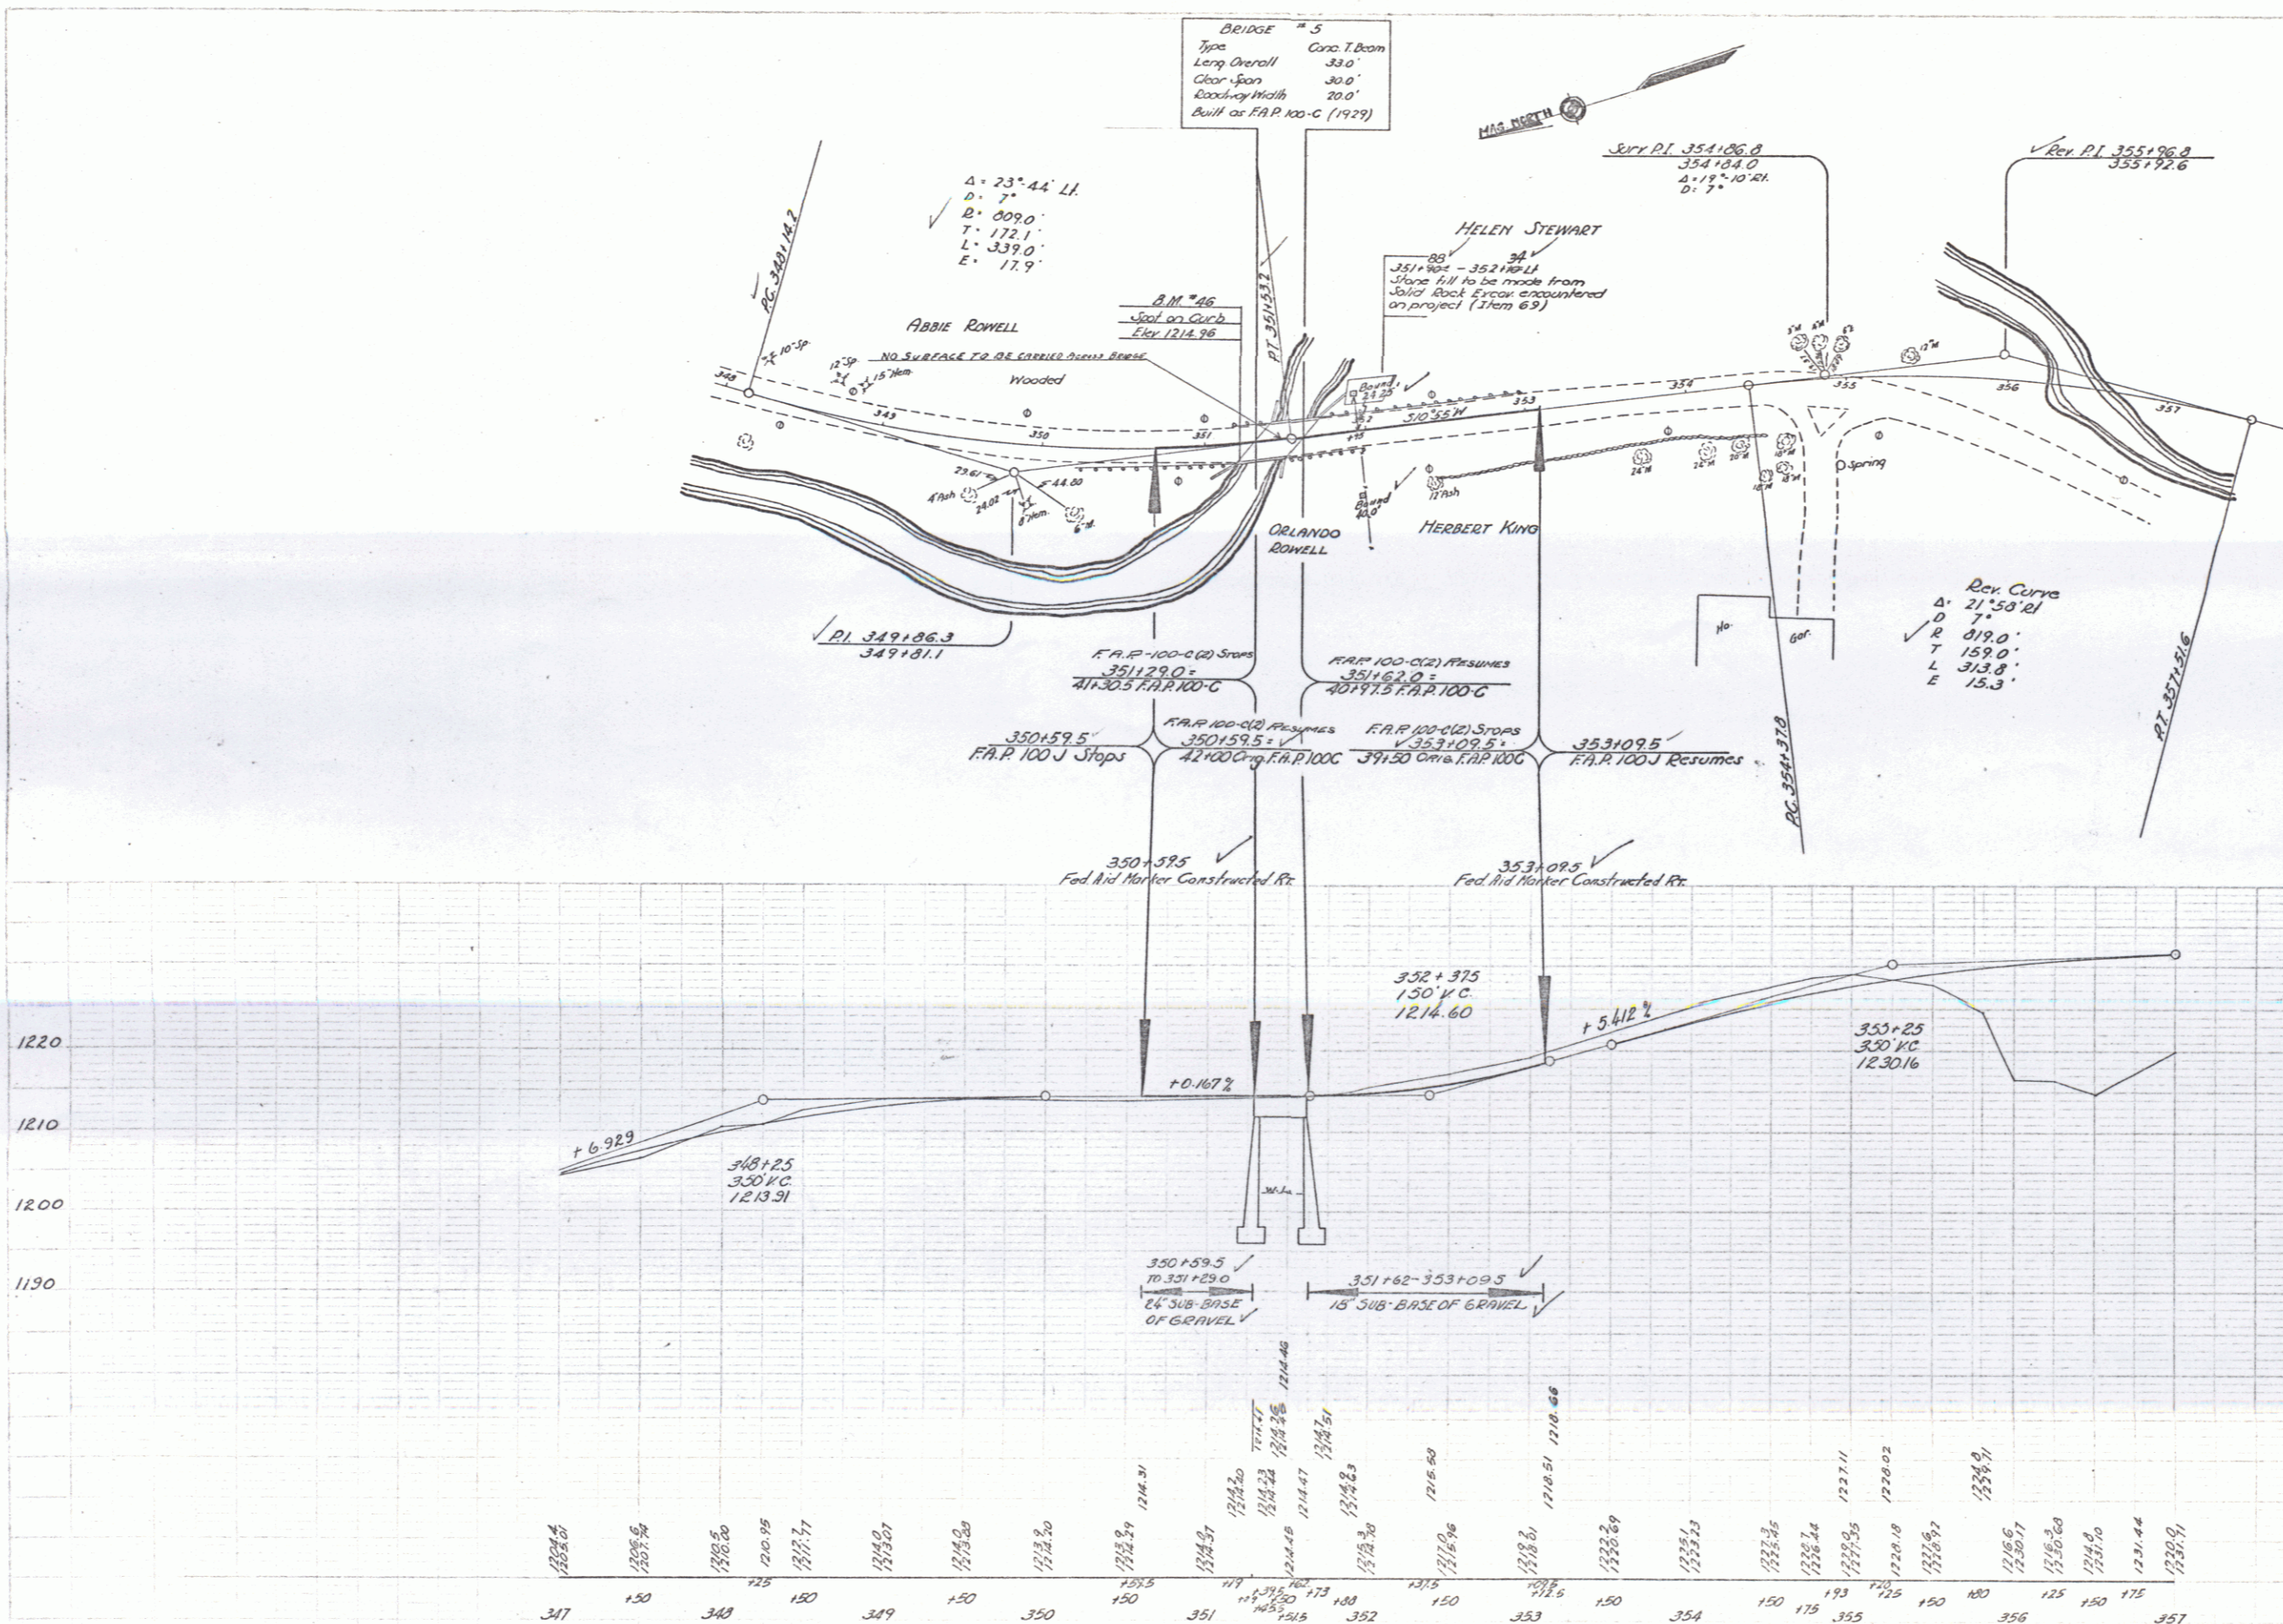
BRIDGE # 5
Type Conc. T. Beam
Leng. Overall 33.0'
Clear Span 30.0'
Roadway Width 20.0'
Built as F.A.P. 100-C (1929)

MAG. NORTH

Surv. P.I. 354+86.8
354+84.0
Δ = 19° 10' Rt.
D: 7°

Rev. P.I. 355+96.8
355+92.6

Δ = 23° 44' Lt.
D: 7°
R: 809.0'
T: 172.1'
L: 339.0'
E: 17.9'

P.C. 348+14.2

HELEN STEWART
88 34
351+90± - 352+10 Lt.
Stone fill to be made from Solid Rock Excav. encountered on project (Item 69)

B.M. # 46
Spot on Curb
Elev. 1214.96

P.T. 351+53.2

ABBIE ROWELL
NO SURFACE TO BE CARRIED ACROSS BRIDGE
Wooded

348 349 350 351 352 353 354 355 356 357
S10°55'W

Spring
ORLANDO ROWELL
HERBERT KING

P.I. 349+86.3
349+81.1

Rev. Curve
Δ: 21° 58' Rt.
D 7°
R 819.0'
T 159.0'
L 313.8'
E 15.3'

Ho. Gar.
P.C. 354+37.8
P.T. 357+51.6

F.A.P. 100-C(2) Stops
351+29.0 =
41+30.5 F.A.P. 100-C

F.A.P. 100-C(2) Resumes
351+62.0 =
40+97.5 F.A.P. 100-C

350+59.5
F.A.P. 100 J Stops

F.A.P. 100-C(2) Resumes
350+59.5 =
42+00 Orig. F.A.P. 100C

F.A.P. 100-C(2) Stops
353+09.5 =
39+50 Orig. F.A.P. 100C

353+09.5
F.A.P. 100 J Resumes

350+59.5
Fed. Aid Marker Constructed Rt.

353+09.5
Fed. Aid Marker Constructed Rt.

352+37.5
150' V.C.
1214.60

+5.412%

353+25
350' V.C.
1230.16

1220
1210
1200
1190

+0.167%
+6.929

348+25
350' V.C.
1213.91

350+59.5
TO 351+29.0
24" SUB-BASE OF GRAVEL

351+62 - 353+09.5
18" SUB-BASE OF GRAVEL

1214.46
1218.66

1204.4 1203.01 1206.6 1207.94 1210.5 1210.00 1210.95 1211.7 1211.77 1214.0 1213.01 1214.0 1213.89 1213.9 1214.20 1214.31 1213.9 1213.94 1214.9 1214.31 1214.20 1214.23 1214.24 1214.27 1214.26 1214.47 1214.48 1214.51 1214.8 1214.83 1215.3 1214.98 1216.50 1216.0 1216.36 1218.51 1218.3 1218.61 1222.2 1220.69 1223.1 1223.13 1227.11 1227.3 1225.45 1227.0 1226.44 1228.02 1229.0 1227.35 1228.18 1229.6 1228.91 1234.0 1229.11 1216.6 1230.07 1216.3 1230.68 1214.8 1231.10 1231.44 1220.0 1231.41

347 +50 348 +25 +50 349 +50 350 +50 +59.5 351 +19 +29.5 +39.5 +45.5 +50 +51.5 +62 +73 +88 352 +37.5 +50 353 +09.5 +12.5 +50 354 +50 +75 +93 355 +20 +25 +50 +80 356 +25 +50 +75 357